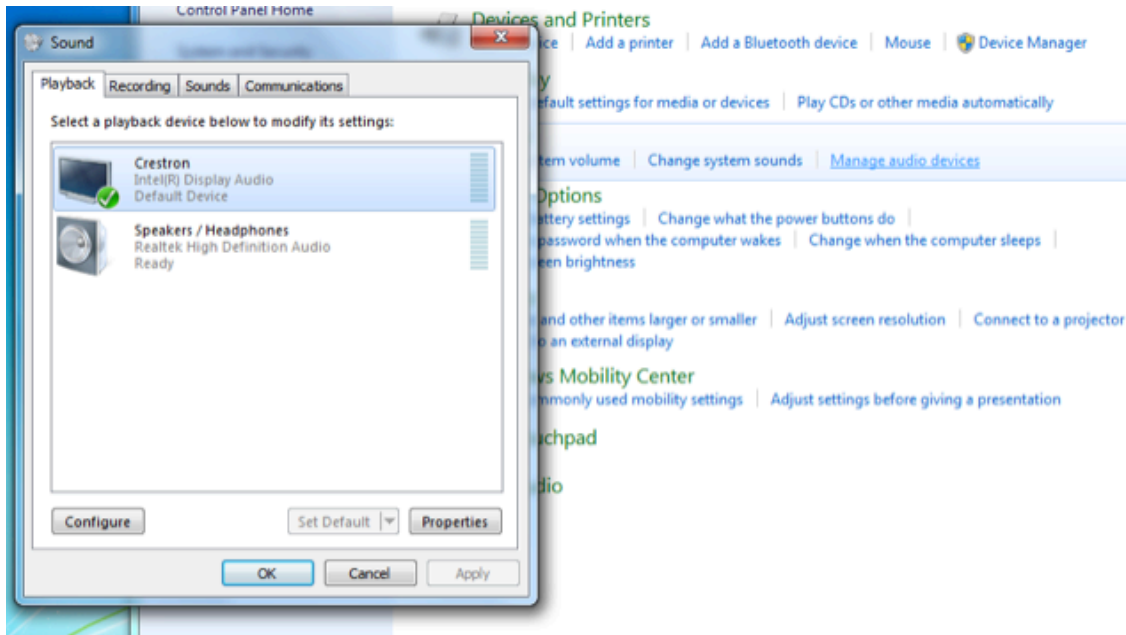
Control Panel Home

Sound

Playback | Recording | Sounds | Communications

Select a playback device below to modify its settings:

Crestron
Intel(R) Display Audio
Default Device

Speakers / Headphones
Realtek High Definition Audio
Ready

Configure

Set Default

Properties

OK

Cancel

Apply

Devices and Printers
ce | Add a printer | Add a Bluetooth device | Mouse | Device Manager

y
efault settings for media or devices | Play CDs or other media automatically

tem volume | Change system sounds | Manage audio devices

Options
attery settings | Change what the power buttons do |
password when the computer wakes | Change when the computer sleeps |
een brightness

and other items larger or smaller | Adjust screen resolution | Connect to a projector
o an external display

vs Mobility Center
mmonly used mobility settings | Adjust settings before giving a presentation

chpad

dio